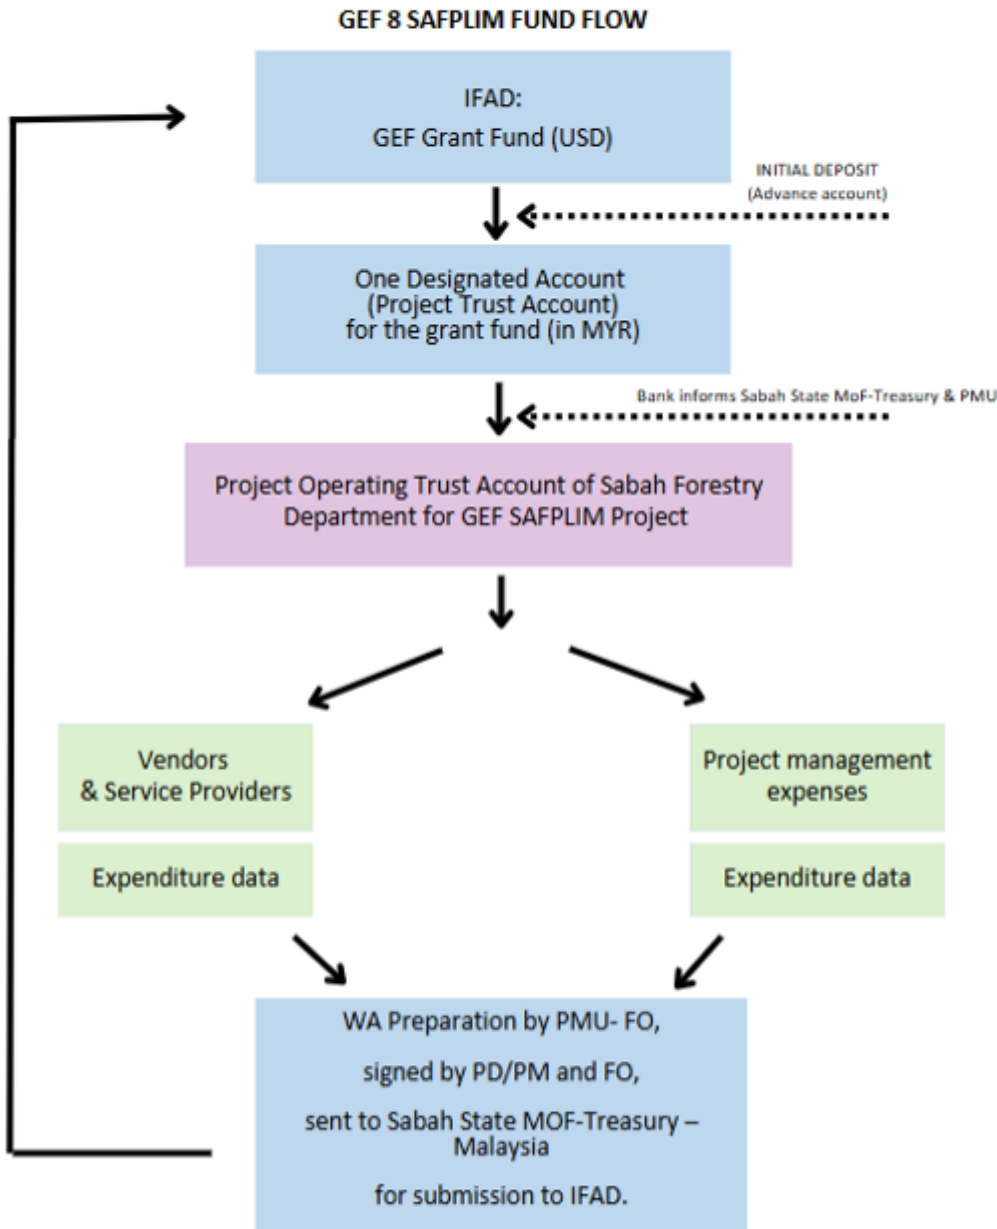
GEF 8 SAFPLIM FUND FLOW

IFAD:
GEF Grant Fund (USD)

INITIAL DEPOSIT
(Advance account)

One Designated Account
(Project Trust Account)
for the grant fund (in MYR)

Bank informs Sabah State MoF-Treasury & PMU

Project Operating Trust Account of Sabah Forestry Department for GEF SAFPLIM Project

Vendors
& Service Providers

Expenditure data

Project management expenses

Expenditure data

WA Preparation by PMU- FO,

signed by PD/PM and FO,

sent to Sabah State MOF-Treasury – Malaysia

for submission to IFAD.